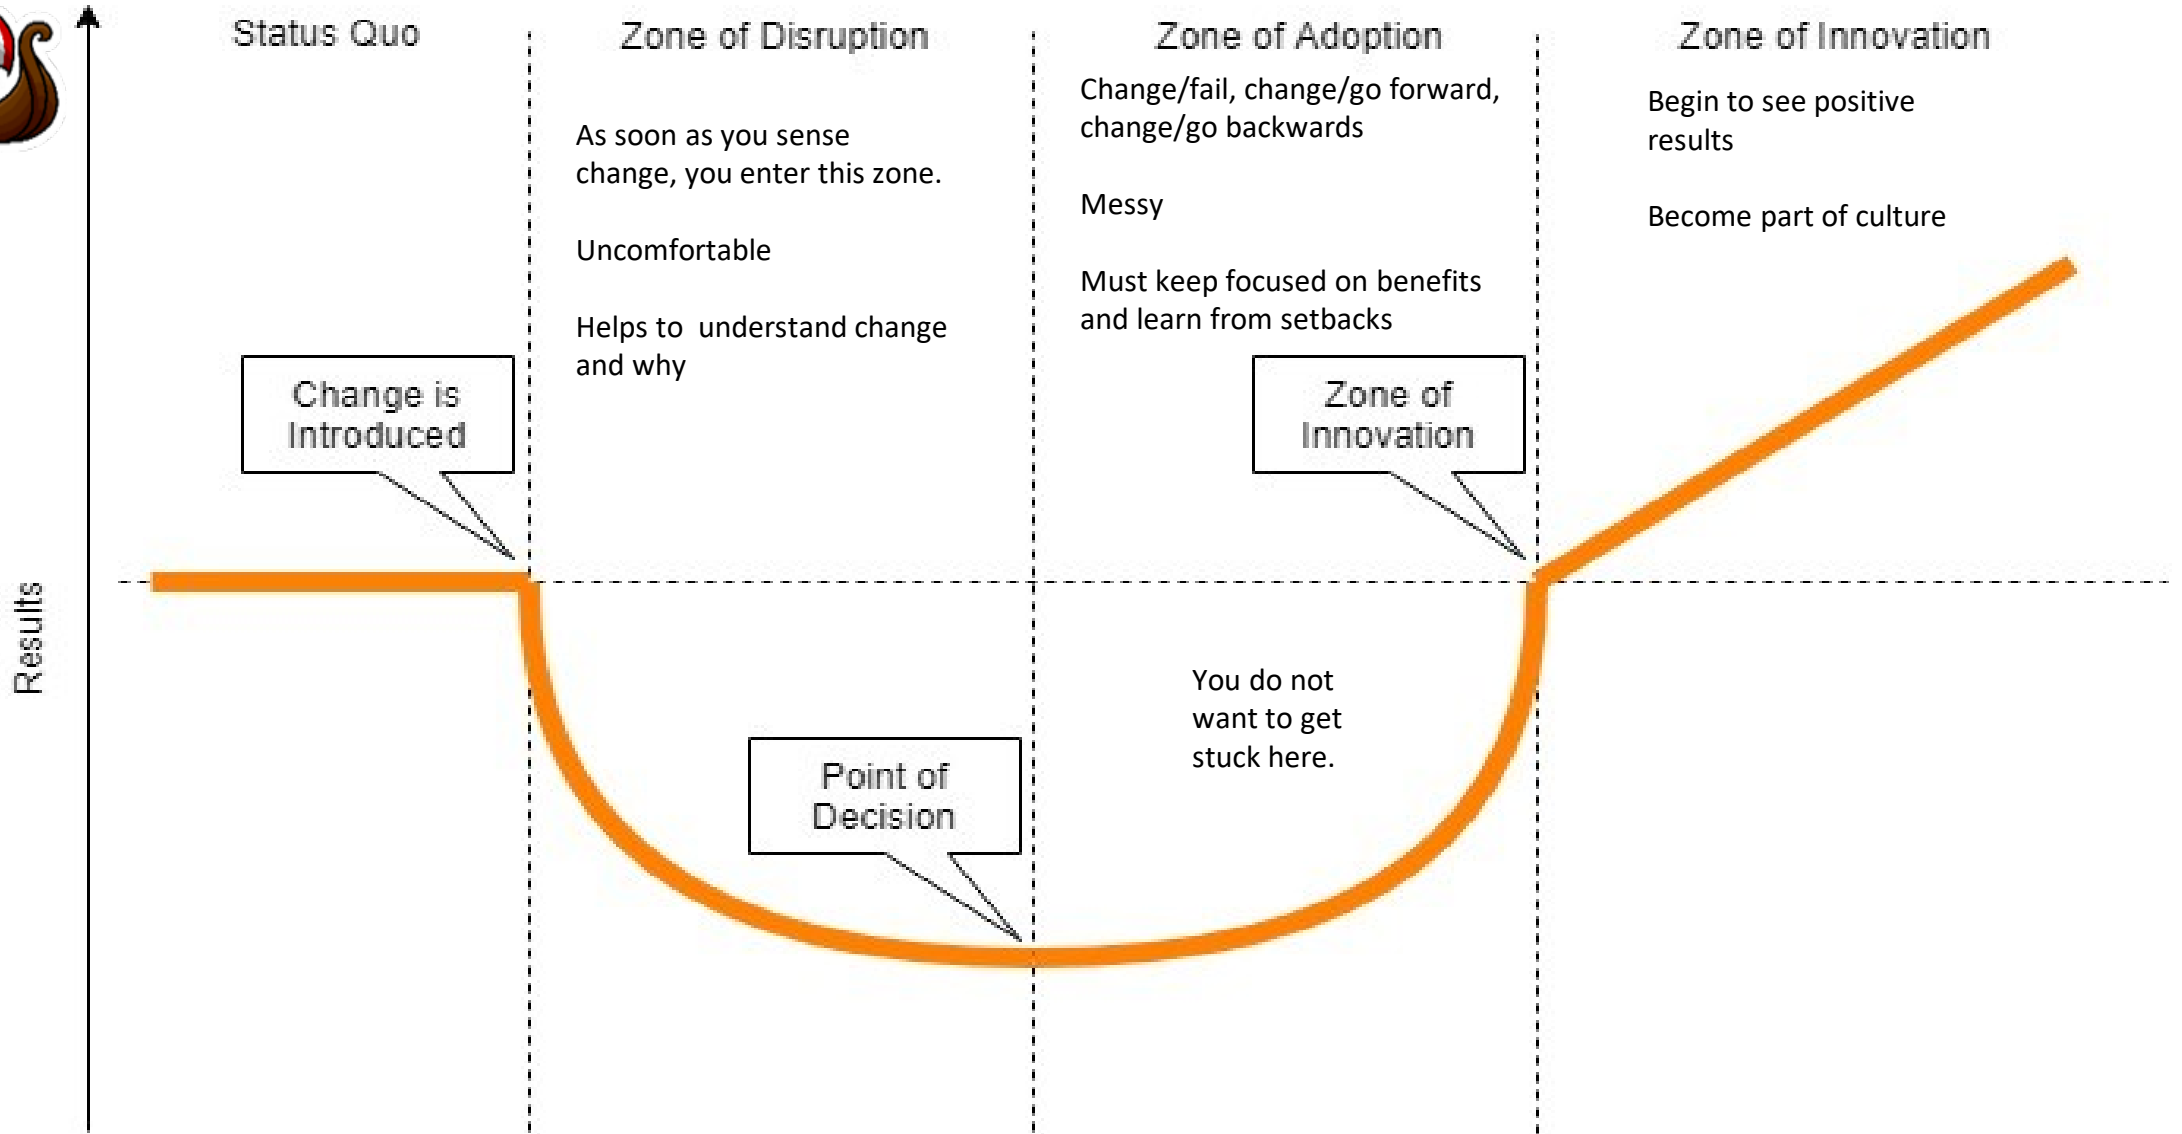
Status Quo

Zone of Disruption

Zone of Adoption

Zone of Innovation

As soon as you sense change, you enter this zone.

Uncomfortable

Helps to understand change and why

Change/fail, change/go forward, change/go backwards

Messy

Must keep focused on benefits and learn from setbacks

Begin to see positive results

Become part of culture

Change is Introduced

Zone of Innovation

Results

You do not want to get stuck here.

Point of Decision